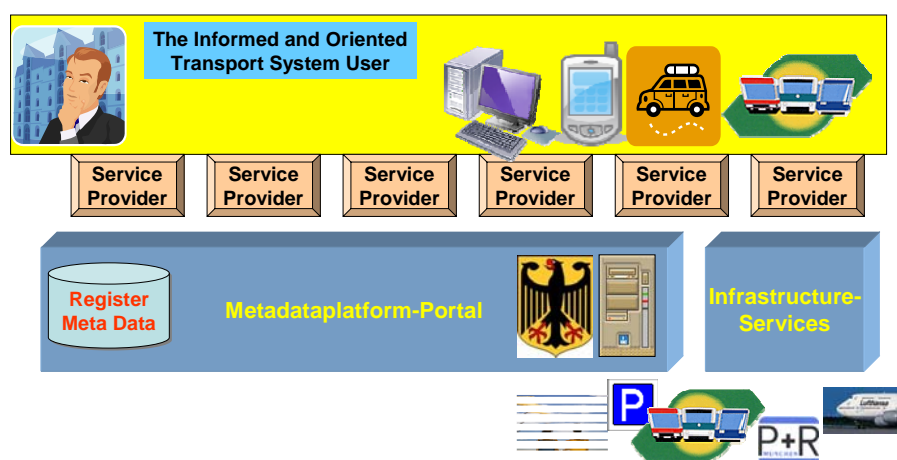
The Informed and Oriented Transport System User

Service Provider

Service Provider

Service Provider

Service Provider

Service Provider

Service Provider

Register Meta Data

Metadataplatform-Portal

Infrastructure-Services

P

P+R

Lufthansa